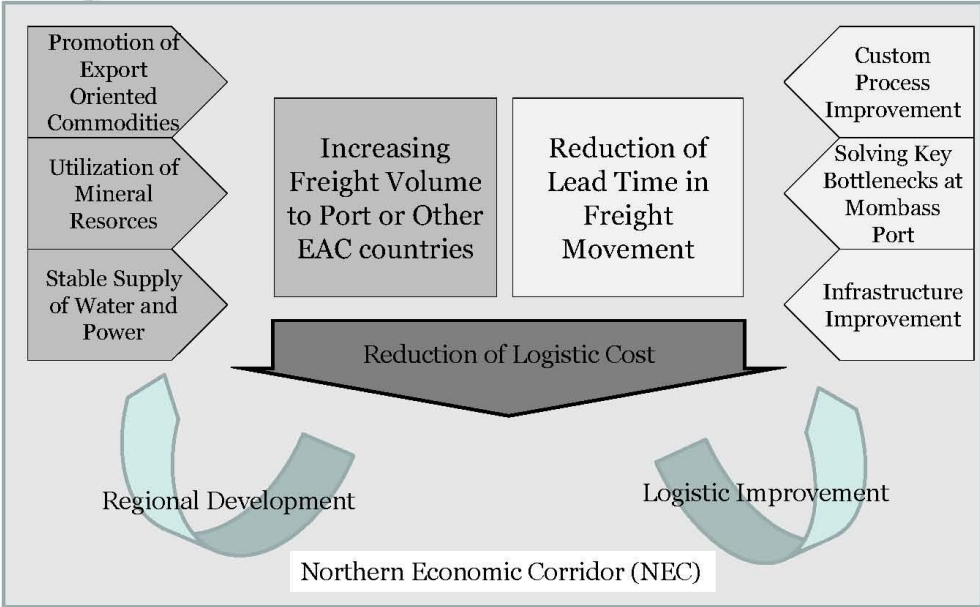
Promotion of Export Oriented Commodities

Utilization of Mineral Resorces

Stable Supply of Water and Power

Increasing Freight Volume to Port or Other EAC countries

Reduction of Lead Time in Freight Movement

Custom Process Improvement

Solving Key Bottlenecks at Mombass Port

Infrastructure Improvement

Reduction of Logistic Cost

Regional Development

Logistic Improvement

Northern Economic Corridor (NEC)